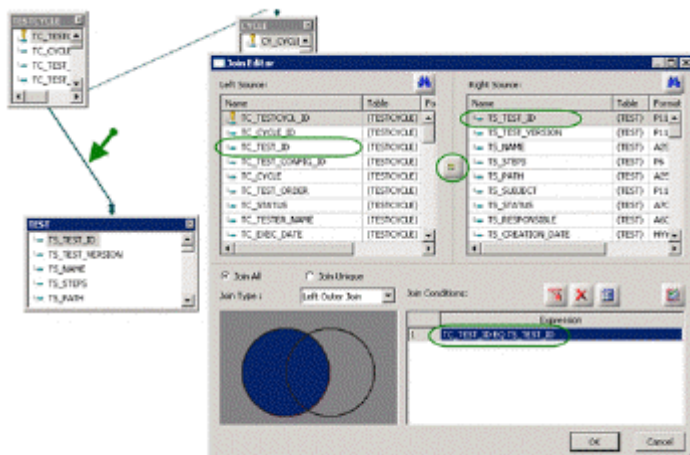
TESTCYCLE
TC_TEST
TC_CYCLE
TC_TEST_
TC_TEST_

CYCLE
CY_CYCLE

Join Editor

Left Source:

| Name | Table | Fo |
|---|---|---|
| TC_TESTCYCL_ID | (TESTCYCLE) | P1 |
| TC_CYCLE_ID | (TESTCYCLE) | P1 |
| TC_TEST_ID | (TESTCYCLE) | P1 |
| TC_TEST_CONFIG_ID | (TESTCYCLE) | P1 |
| TC_CYCLE | (TESTCYCLE) | P1 |
| TC_TEST_ORDER | (TESTCYCLE) | P1 |
| TC_STATUS | (TESTCYCLE) | A1 |
| TC_TESTER_NAME | (TESTCYCLE) | A1 |
| TC_EXEC_DATE | (TESTCYCLE) | M |

Right Source:

| Name | Table | Format |
|---|---|---|
| TS_TEST_ID | (TEST) | P11 |
| TS_TEST_VERSION | (TEST) | P11 |
| TS_NAME | (TEST) | A25 |
| TS_STEPS | (TEST) | P6 |
| TS_PATH | (TEST) | A25 |
| TS_SUBJECT | (TEST) | P11 |
| TS_STATUS | (TEST) | A7C |
| TS_RESPONSIBLE | (TEST) | A6C |
| TS_CREATION_DATE | (TEST) | MYY |

Join All
Join Unique
Join Type : Left Outer Join
Join Conditions:

| | Expression |
|---|---|
| 1 | TC_TEST_ID EQ TS_TEST_ID |

OK
Cancel

TEST
TS_TEST_ID
TS_TEST_VERSION
TS_NAME
TS_STEPS
TS_PATH